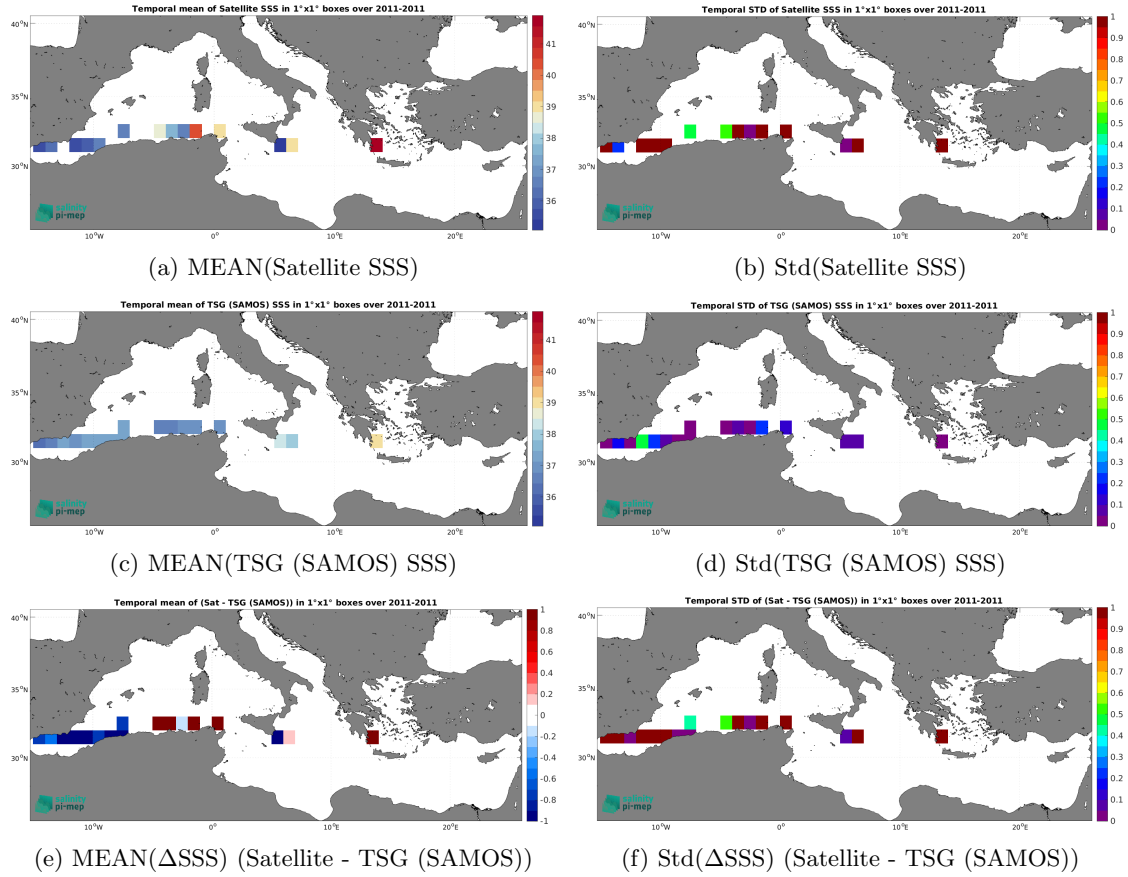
Temporal mean of Satellite SSS in 1°x1° boxes over 2011-2011

40°N
35°N
30°N
10°W
0°
10°E
20°E

41
40
39
38
37
36

salinity
pi-mep

(a) MEAN(Satellite SSS)

Temporal STD of Satellite SSS in 1°x1° boxes over 2011-2011

40°N
35°N
30°N
10°W
0°
10°E
20°E

1
0.9
0.8
0.7
0.6
0.5
0.4
0.3
0.2
0.1
0

salinity
pi-mep

(b) Std(Satellite SSS)

Temporal mean of TSG (SAMOS) SSS in 1°x1° boxes over 2011-2011

40°N
35°N
30°N
10°W
0°
10°E
20°E

41
40
39
38
37
36

salinity
pi-mep

(c) MEAN(TSG (SAMOS) SSS)

Temporal STD of TSG (SAMOS) SSS in 1°x1° boxes over 2011-2011

40°N
35°N
30°N
10°W
0°
10°E
20°E

1
0.9
0.8
0.7
0.6
0.5
0.4
0.3
0.2
0.1
0

salinity
pi-mep

(d) Std(TSG (SAMOS) SSS)

Temporal mean of (Sat - TSG (SAMOS)) in 1°x1° boxes over 2011-2011

40°N
35°N
30°N
10°W
0°
10°E
20°E

1
0.8
0.6
0.4
0.2
0
-0.2
-0.4
-0.6
-0.8
-1

salinity
pi-mep

(e) MEAN(ΔSSS) (Satellite - TSG (SAMOS))

Temporal STD of (Sat - TSG (SAMOS)) in 1°x1° boxes over 2011-2011

40°N
35°N
30°N
10°W
0°
10°E
20°E

1
0.9
0.8
0.7
0.6
0.5
0.4
0.3
0.2
0.1
0

salinity
pi-mep

(f) Std(ΔSSS) (Satellite - TSG (SAMOS))